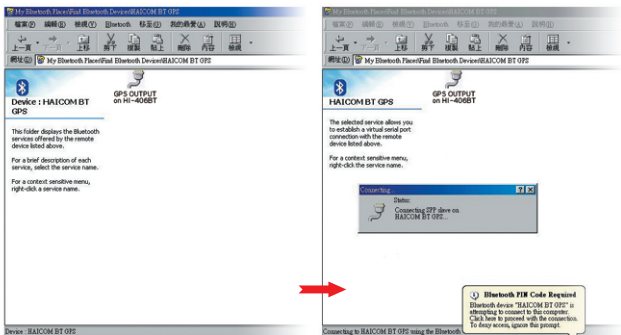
My Bluetooth Places\Find Bluetooth Devices\HAICOM BT GPS

檔案(F) 編輯(E) 檢視(V) Bluetooth 我的最愛(A) 說明(H)

上一頁 下一頁 上移 剪下 複製 貼上 刪除 內容 檢視

網址(D) My Bluetooth Places\Find Bluetooth Devices\HAICOM BT GPS

Device : HAICOM BT GPS

GPS OUTPUT on HI-406BT

This folder displays the Bluetooth services offered by the remote device listed above.

For a brief description of each service, select the service name.

For a context sensitive menu, right-click a service name.

Device : HAICOM BT GPS

My Bluetooth Places\Find Bluetooth Devices\HAICOM BT GPS

檔案(F) 編輯(E) 檢視(V) Bluetooth 我的最愛(A) 說明(H)

上一頁 下一頁 上移 剪下 複製 貼上 刪除 內容 檢視

網址(D) My Bluetooth Places\Find Bluetooth Devices\HAICOM BT GPS

HAICOM BT GPS

GPS OUTPUT on HI-406BT

The selected service allows you to establish a virtual serial port connection with the remote device listed above.

For a context sensitive menu, right-click the service name.

Connecting...

Status:

Connecting SPP dlevo on HAICOM BT GPS...

Bluetooth PIN Code Required

Bluetooth device "HAICOM BT GPS" is attempting to connect to this computer. Click here to proceed with the connection. To deny access, ignore this prompt.

Connecting to HAICOM BT GPS using the Bluetooth...